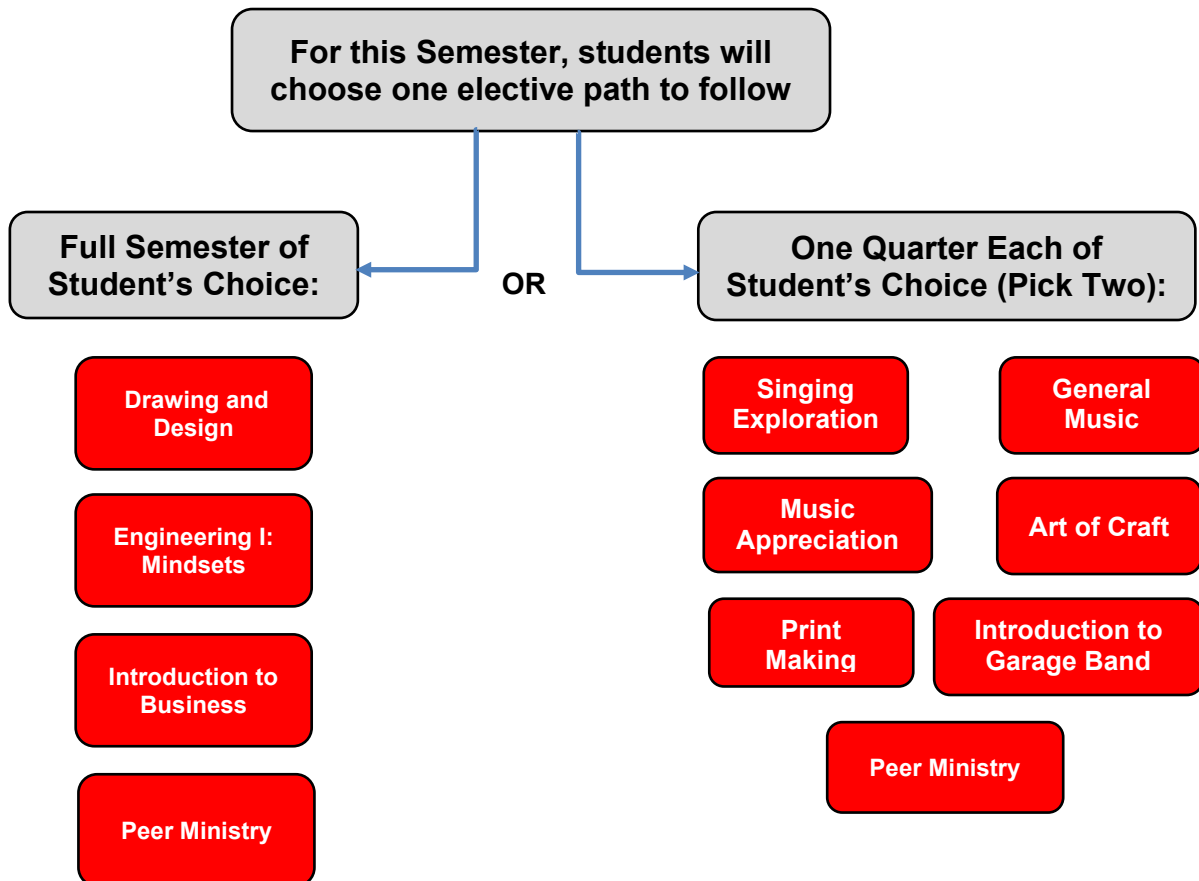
For this Semester, students will choose one elective path to follow

Full Semester of Student's Choice:

OR

One Quarter Each of Student's Choice (Pick Two):

Drawing and Design

Engineering I: Mindsets

Introduction to Business

Peer Ministry

Singing Exploration

General Music

Music Appreciation

Art of Craft

Print Making

Introduction to Garage Band

Peer Ministry